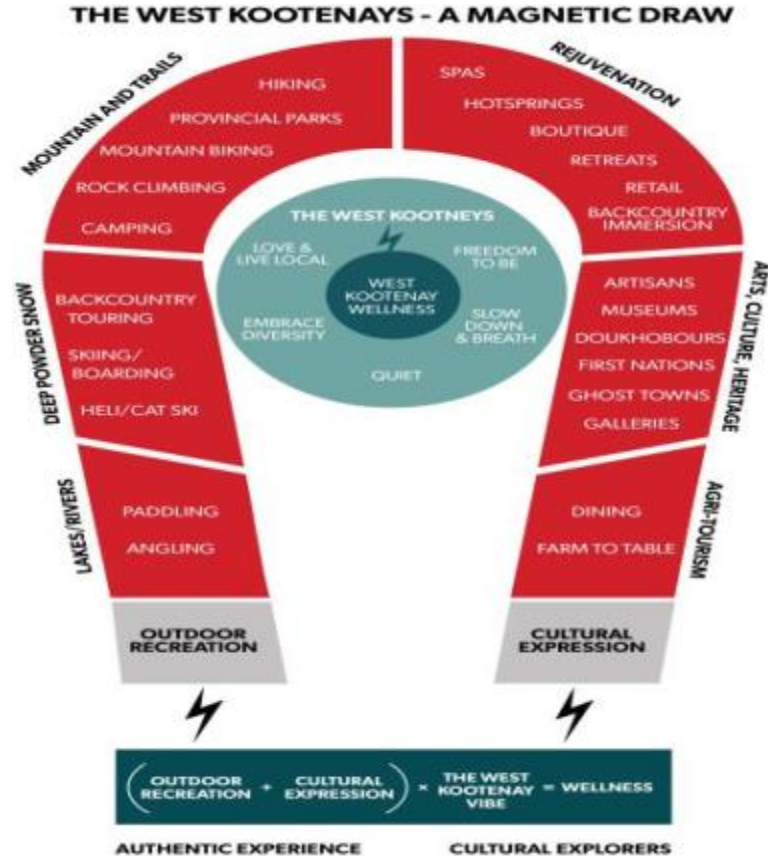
THE WEST KOOTENAYS - A MAGNETIC DRAW

MOUNTAIN AND TRAILS

HIKING

PROVINCIAL PARKS

MOUNTAIN BIKING

ROCK CLIMBING

CAMPING

REJUVENATION

SPAS

HOTSPRINGS

BOUTIQUE

RETREATS

RETAIL

BACKCOUNTRY IMMERSION

THE WEST KOOTNEYS

LOVE & LIVE LOCAL

FREEDOM TO BE

WEST KOOTENAY WELLNESS

EMBRACE DIVERSITY

SLOW DOWN & BREATH

QUIET

DEEP POWDER SNOW

BACKCOUNTRY TOURING

SKIING/ BOARDING

HELI/CAT SKI

ARTS, CULTURE, HERITAGE

ARTISANS

MUSEUMS

DOUKHOBOURS

FIRST NATIONS

GHOST TOWNS

GALLERIES

LAKES/RIVERS

PADDLING

ANGLING

AGRI-TOURISM

DINING

FARM TO TABLE

OUTDOOR RECREATION

CULTURAL EXPRESSION

$\left( \text{OUTDOOR RECREATION} + \text{CULTURAL EXPRESSION} \right) \times \text{THE WEST KOOTENAY VIBE} = \text{WELLNESS}$

AUTHENTIC EXPERIENCE

CULTURAL EXPLORERS